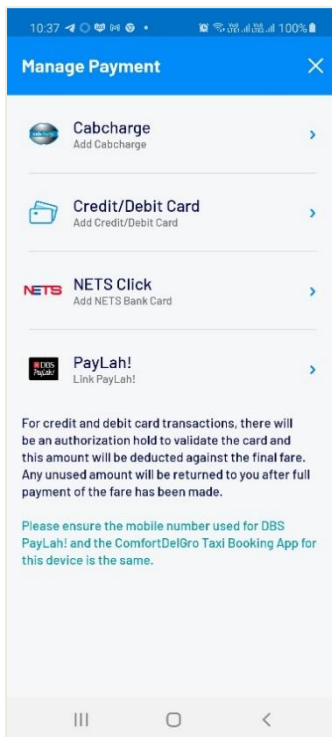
10:37 100%

Manage Payment

Cabcharge
Add Cabcharge

Credit/Debit Card
Add Credit/Debit Card

NETS

NETS Click
Add NETS Bank Card

DBS PayLah!

PayLah!
Link PayLah!

For credit and debit card transactions, there will be an authorization hold to validate the card and this amount will be deducted against the final fare. Any unused amount will be returned to you after full payment of the fare has been made.

Please ensure the mobile number used for DBS PayLah! and the ComfortDelGro Taxi Booking App for this device is the same.